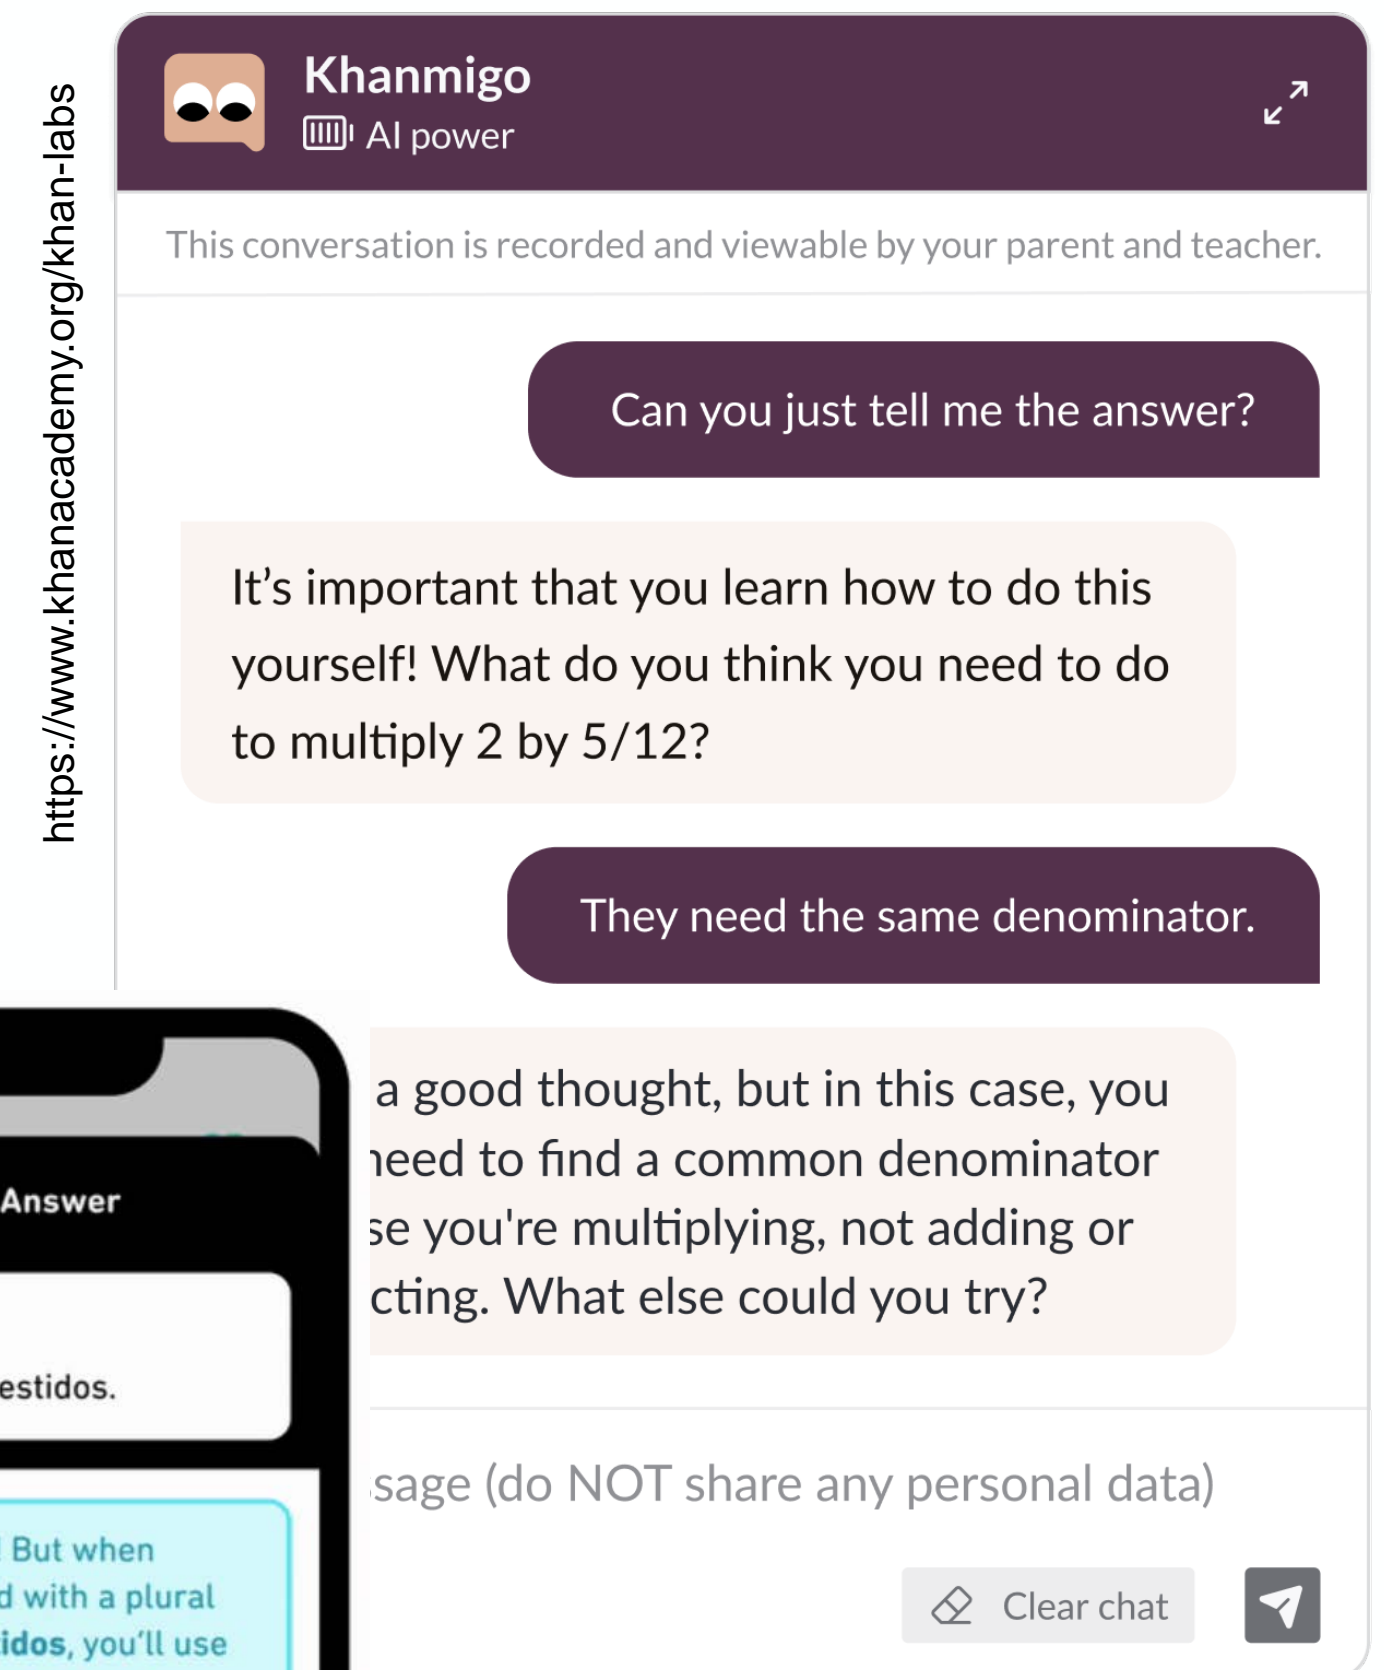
https://www.khanacademy.org/khan-labs

Khanmigo
AI power

This conversation is recorded and viewable by your parent and teacher.

Can you just tell me the answer?

It’s important that you learn how to do this yourself! What do you think you need to do to multiply 2 by 5/12?

They need the same denominator.

a good thought, but in this case, you ıeed to find a common denominator se you're multiplying, not adding or cting. What else could you try?

sage (do NOT share any personal data)

Clear chat

Answer

estidos.

But when
d with a plural
idos, you'll use